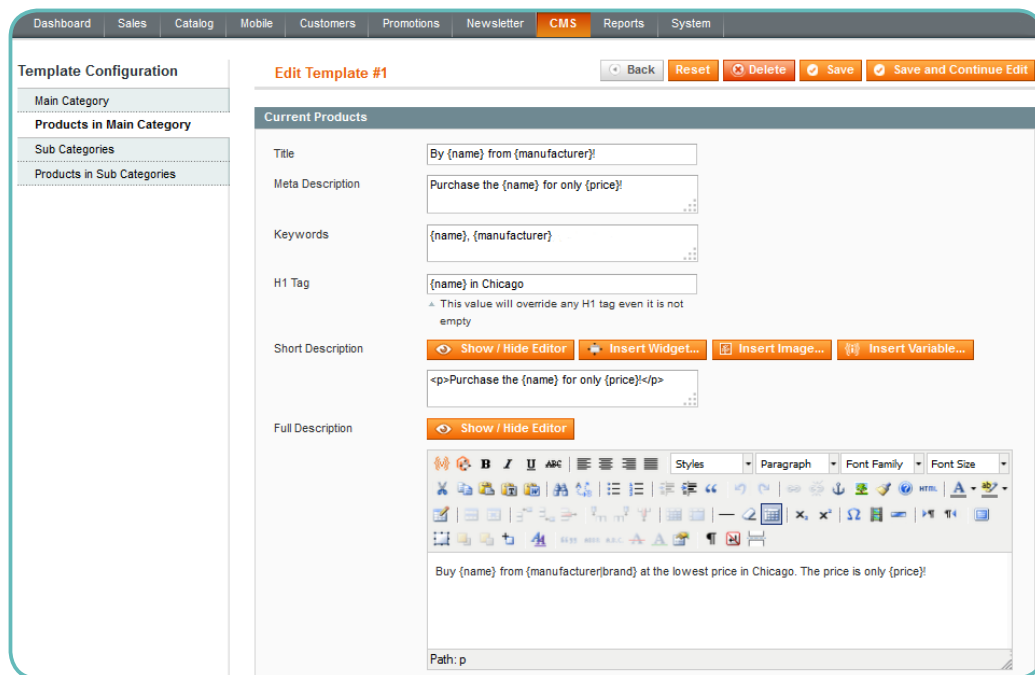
Dashboard Sales Catalog Mobile Customers Promotions Newsletter CMS Reports System

Template Configuration

Main Category
Products in Main Category
Sub Categories
Products in Sub Categories

Edit Template #1

Back Reset Delete Save Save and Continue Edit

Current Products

Title
By {name} from {manufacturer}!

Meta Description
Purchase the {name} for only {price}!

Keywords
{name}, {manufacturer}

H1 Tag
{name} in Chicago
This value will override any H1 tag even it is not empty

Short Description
Show / Hide Editor Insert Widget... Insert Image... Insert Variable...
<p>Purchase the {name} for only {price}!</p>

Full Description
Show / Hide Editor

Styles Paragraph Font Family Font Size

Buy {name} from {manufacturer|brand} at the lowest price in Chicago. The price is only {price}!

Path: p